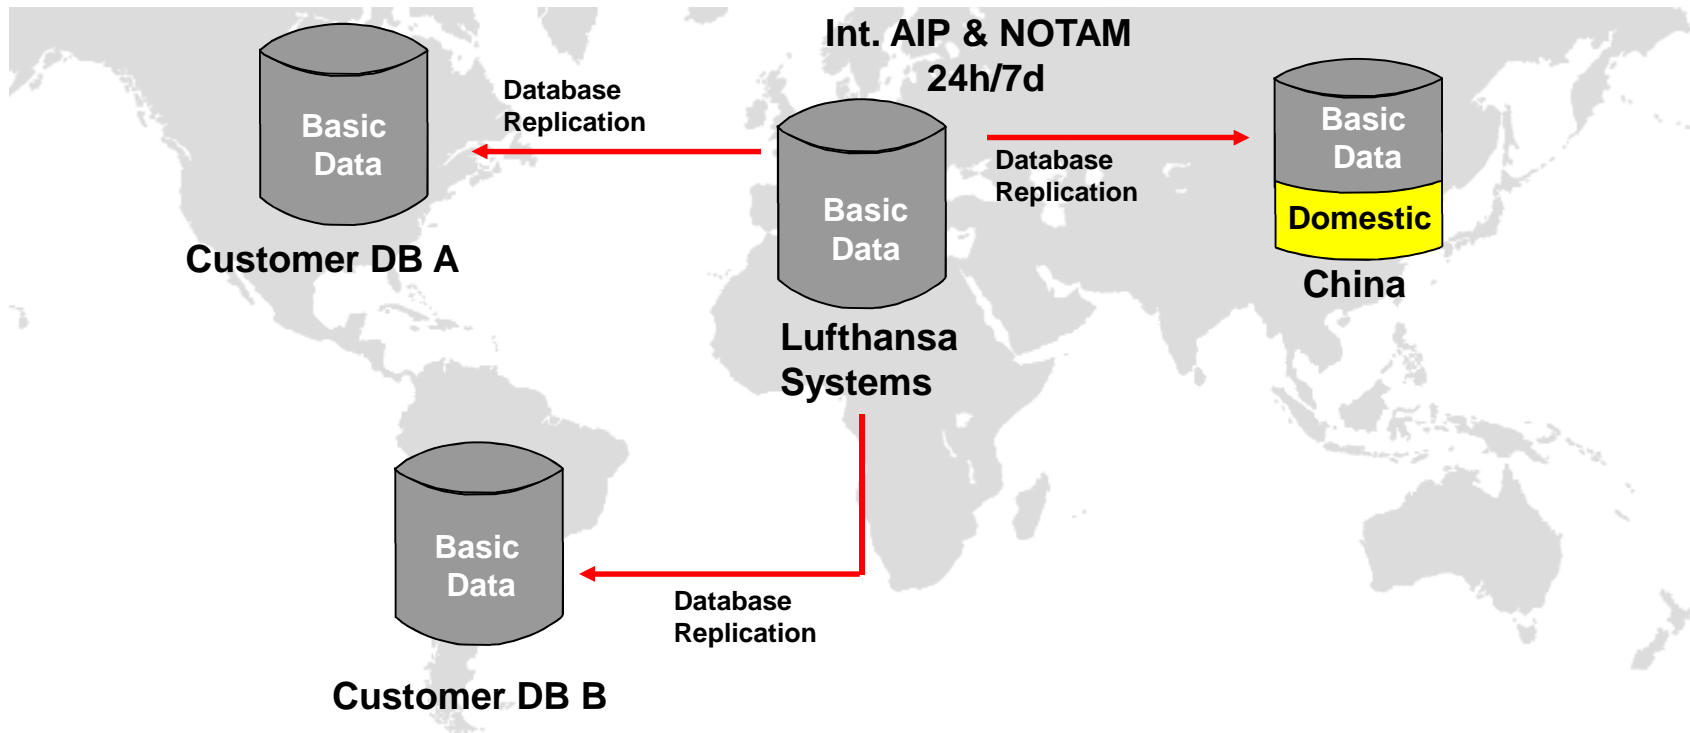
Int. AIP & NOTAM
24h/7d

Basic Data

Customer DB A

Database Replication

Basic Data

Lufthansa Systems

Database Replication

Basic Data

Domestic

China

Basic Data

Customer DB B

Database Replication